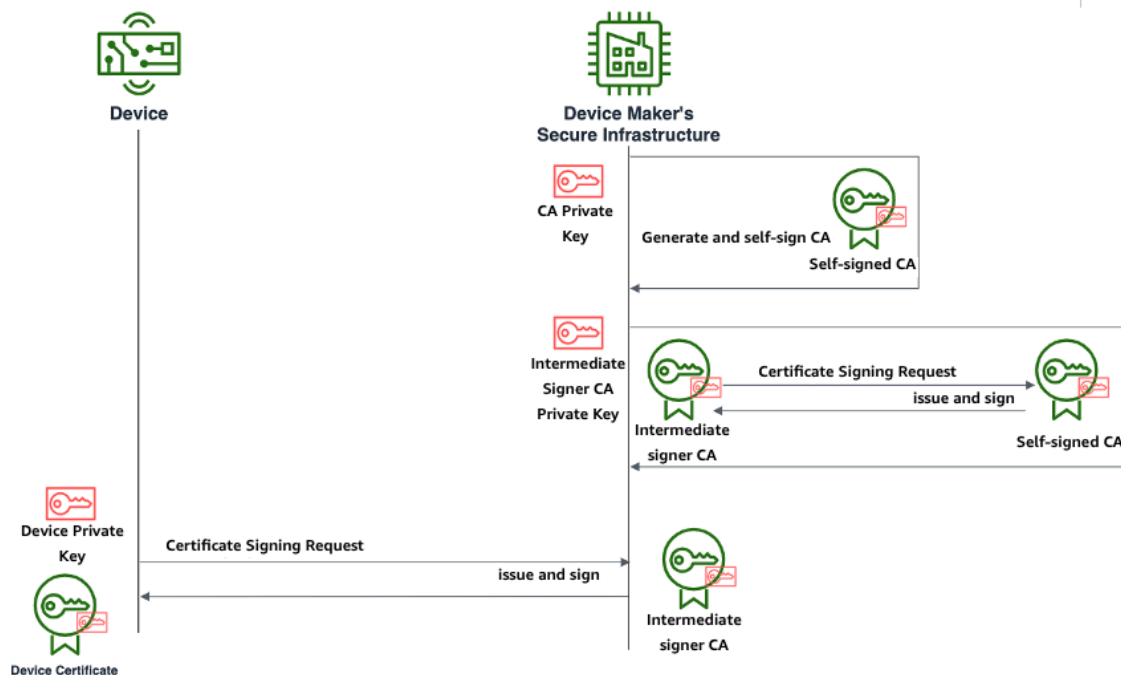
Device

Device Maker's Secure Infrastructure

CA Private Key

Generate and self-sign CA

Self-signed CA

Intermediate Signer CA Private Key

Certificate Signing Request

issue and sign

Intermediate signer CA

Self-signed CA

Device Private Key

Certificate Signing Request

issue and sign

Intermediate signer CA

Device Certificate